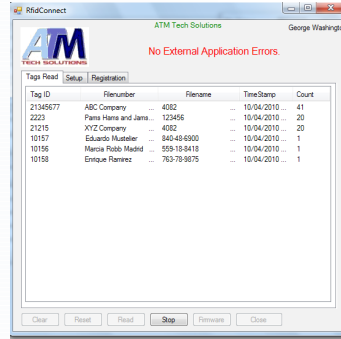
RfidConnect

ATM Tech Solutions

George Washingt

ATM TECH SOLUTIONS

No External Application Errors.

Tags Read | Setup | Registration

| Tag ID | Filenumber | Filename | TimeStamp | Count |
|---|---|---|---|---|
| 21345677 | ABC Company ... | 4082 ... | 10/04/2010 ... | 41 |
| 2223 | Pams Hams and Jams ... | 123456 ... | 10/04/2010 ... | 20 |
| 21215 | XYZ Company ... | 4082 ... | 10/04/2010 ... | 20 |
| 10157 | Eduardo Mustelier ... | 840-48-6900 ... | 10/04/2010 ... | 1 |
| 10156 | Marcia Robb Madrid ... | 559-18-8418 ... | 10/04/2010 ... | 1 |
| 10158 | Enrique Ramirez ... | 763-78-9875 ... | 10/04/2010 ... | 1 |

Clear | Reset | Read | Stop | Firmware | Close